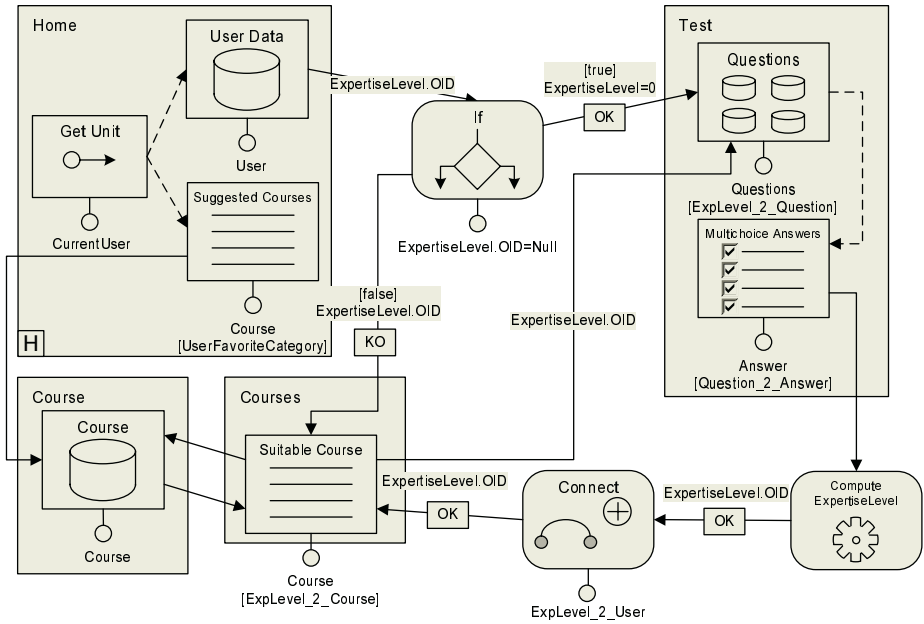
Home

User Data

User

Get Unit

Suggested Courses

CurrentUser

Course
[UserFavoriteCategory]

H

ExpertiseLevel.OID

If

ExpertiseLevel.OID=Null

[true]
ExpertiseLevel=0

OK

[false]
ExpertiseLevel.OID

KO

Test

Questions

Questions
[ExpLevel_2_Question]

Multichoice Answers

Answer
[Question_2_Answer]

ExpertiseLevel.OID

Course

Course

Course

Courses

Suitable Course

Course
[ExpLevel_2_Course]

ExpertiseLevel.OID

OK

Connect

ExpLevel_2_User

ExpertiseLevel.OID

OK

Compute
ExpertiseLevel